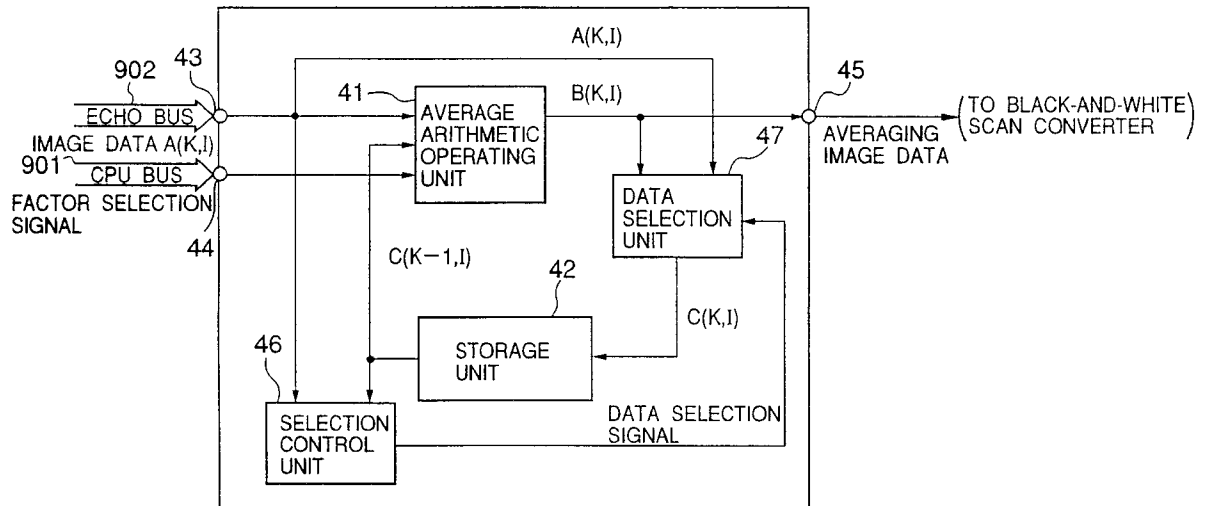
A(K,I)

902

43

45

41

AVERAGE ARITHMETIC OPERATING UNIT

B(K,I)

ECHO BUS

IMAGE DATA A(K,I)

901

CPU BUS

FACTOR SELECTION SIGNAL

44

AVERAGING IMAGE DATA

(TO BLACK-AND-WHITE SCAN CONVERTER)

47

DATA SELECTION UNIT

C(K−1,I)

42

STORAGE UNIT

C(K,I)

46

SELECTION CONTROL UNIT

DATA SELECTION SIGNAL